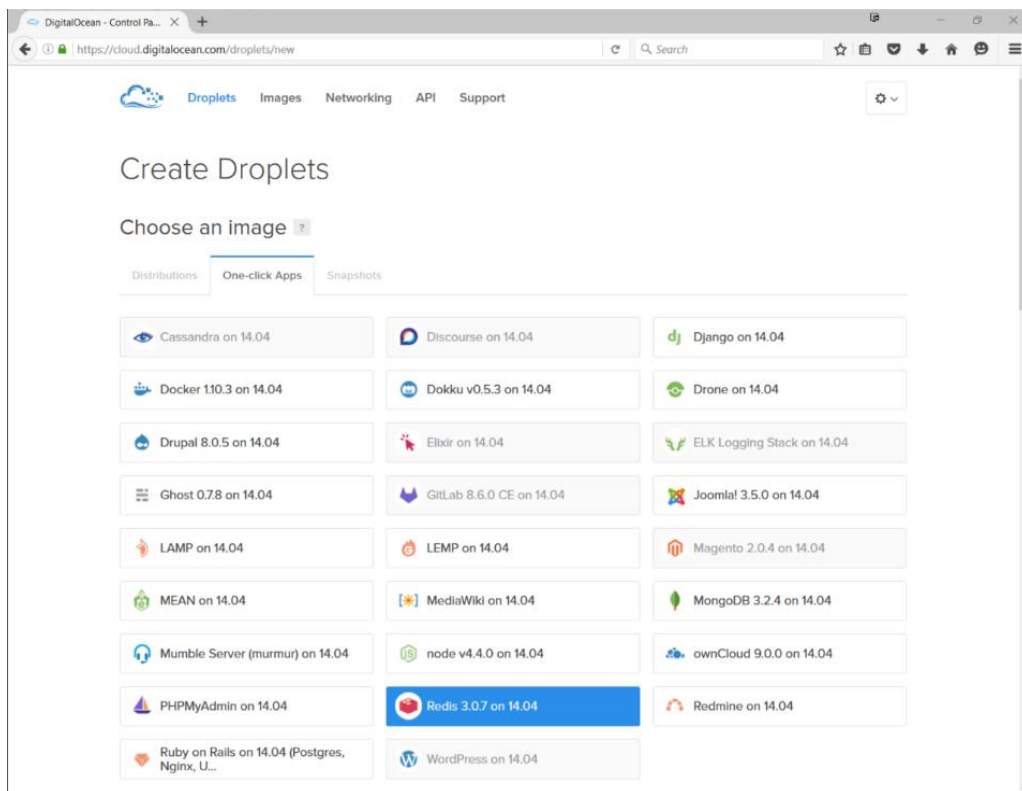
DigitalOcean - Control Pa... ×

https://cloud.digitalocean.com/droplets/new

Search

Droplets Images Networking API Support

Create Droplets

Choose an image ?

Distributions One-click Apps Snapshots

| | | |
|---|---|---|
| Cassandra on 14.04 | Discourse on 14.04 | Django on 14.04 |
| Docker 1.10.3 on 14.04 | Dokku v0.5.3 on 14.04 | Drone on 14.04 |
| Drupal 8.0.5 on 14.04 | Elixir on 14.04 | ELK Logging Stack on 14.04 |
| Ghost 0.7.8 on 14.04 | GitLab 8.6.0 CE on 14.04 | Joomla! 3.5.0 on 14.04 |
| LAMP on 14.04 | LEMP on 14.04 | Magento 2.0.4 on 14.04 |
| MEAN on 14.04 | MediaWiki on 14.04 | MongoDB 3.2.4 on 14.04 |
| Mumble Server (murmur) on 14.04 | node v4.4.0 on 14.04 | ownCloud 9.0.0 on 14.04 |
| PHPMyAdmin on 14.04 | Redis 3.0.7 on 14.04 | Redmine on 14.04 |
| Ruby on Rails on 14.04 (Postgres, Nginx, U... | WordPress on 14.04 | |